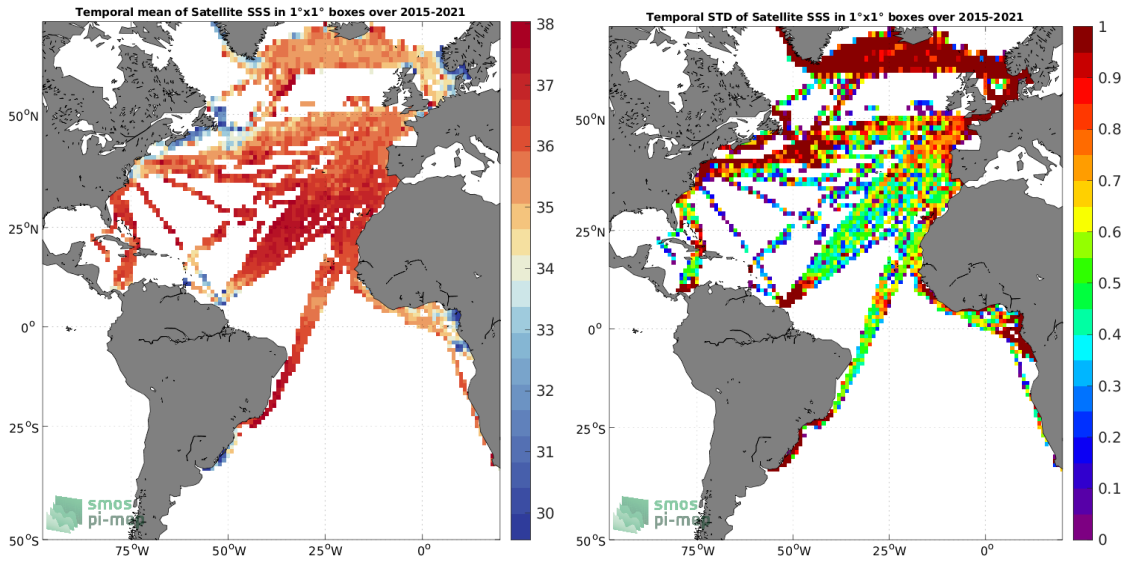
Temporal mean of Satellite SSS in 1°x1° boxes over 2015-2021

38
37
36
35
34
33
32
31
30

50°N
25°N
0°
25°S
50°S

75°W
50°W
25°W
0°

smos pi-mep

Temporal STD of Satellite SSS in 1°x1° boxes over 2015-2021

1
0.9
0.8
0.7
0.6
0.5
0.4
0.3
0.2
0.1
0

50°N
25°N
0°
25°S
50°S

75°W
50°W
25°W
0°

smos pi-mep